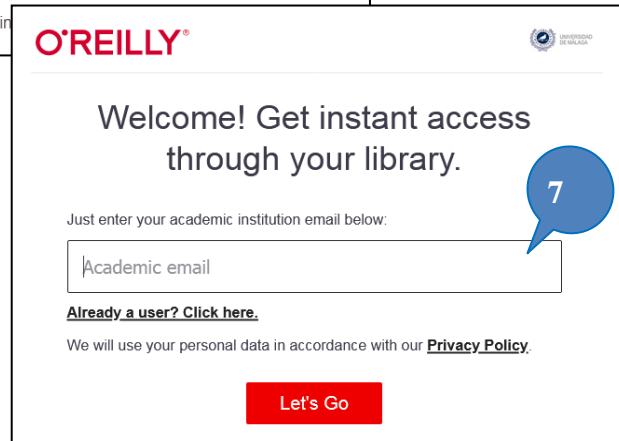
in

O'REILLY®

UNIVERSIDAD DE MÁLAGA

Welcome! Get instant access through your library.

7

Just enter your academic institution email below:

Academic email

Already a user? Click here.

We will use your personal data in accordance with our Privacy Policy.

Let's Go